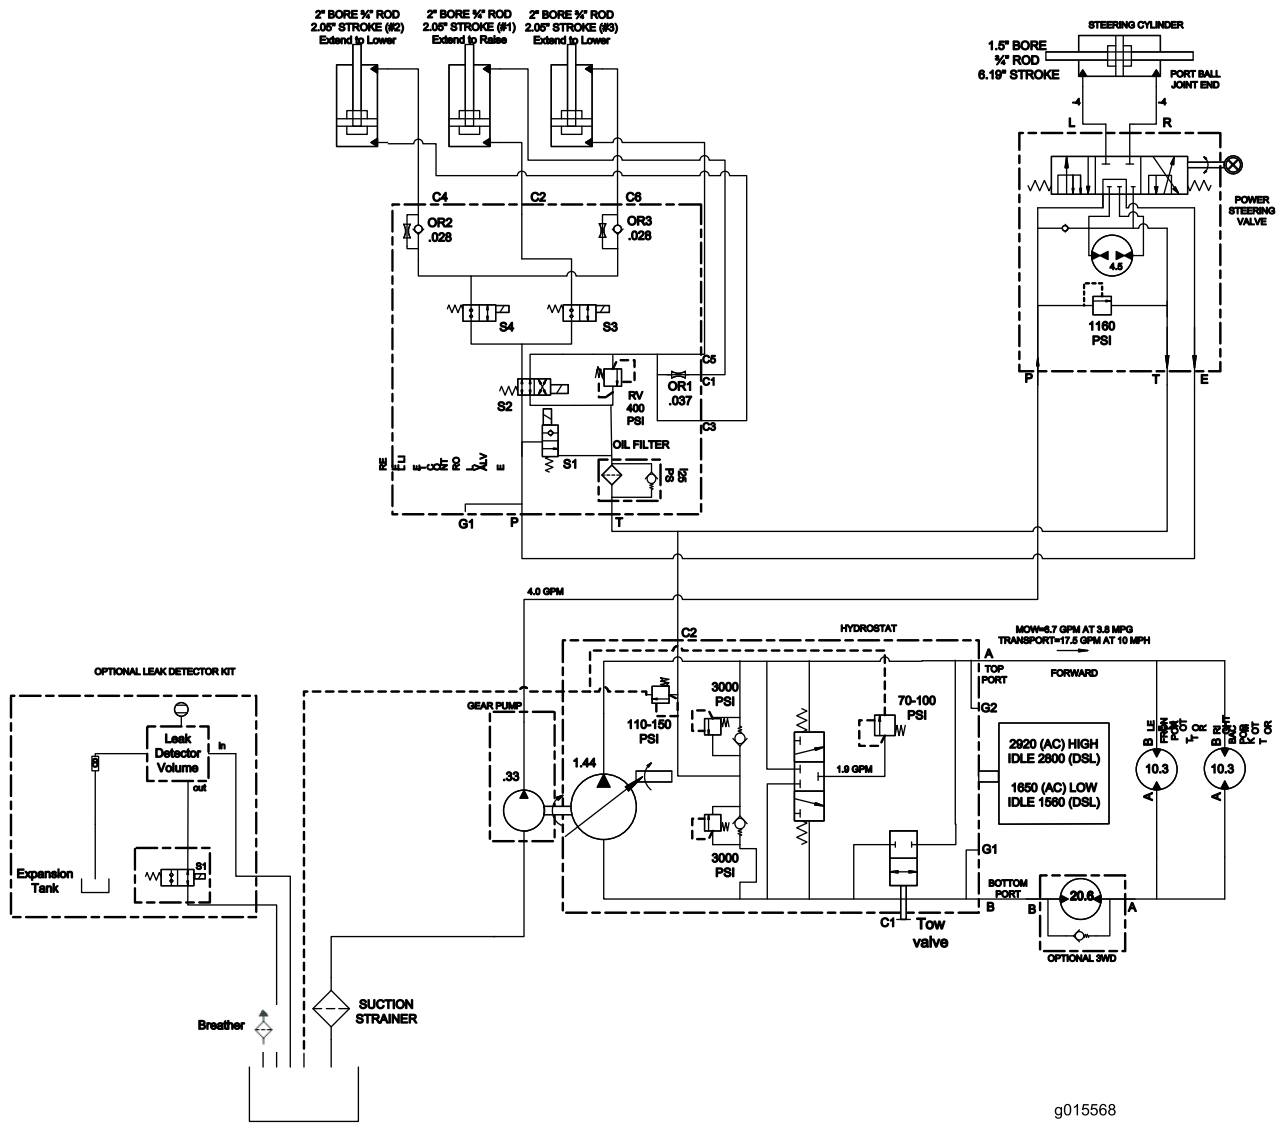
2" BORE ¾" ROD
2.05" STROKE (#2)
Extend to Lower

2" BORE ¾" ROD
2.05" STROKE (#1)
Extend to Raise

2" BORE ¾" ROD
2.05" STROKE (#3)
Extend to Lower

STEERING CYLINDER

1.5" BORE
¾" ROD
6.19" STROKE

PORT BALL
JOINT END

-4
-4
L
R

POWER
STEERING
VALVE

4.5

1160
PSI

P
T
E

C4
C2
C6
OR2
.028
OR3
.028
S4
S3
C5
C1
OR1
.037
S2
RV
400
PSI
C3
OIL FILTER
S1
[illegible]
G1
P
T

4.0 GPM

C2
HYDROSTAT

MOW=6.7 GPM AT 3.8 MPG
TRANSPORT=17.5 GPM AT 10 MPH

A
TOP
PORT
FORWARD
G2

GEAR PUMP
.33
1.44
110-150
PSI
3000
PSI
70-100
PSI
1.9 GPM
3000
PSI

2920 (AC) HIGH
IDLE 2800 (DSL)

1650 (AC) LOW
IDLE 1560 (DSL)

B
A
10.3
B
A
10.3

G1
BOTTOM
PORT
B
B
20.6
A
OPTIONAL 3WD

C1
Tow
valve

OPTIONAL LEAK DETECTOR KIT

Leak
Detector
Volume
in
out
S1
Expansion
Tank

Breather

SUCTION
STRAINER

g015568